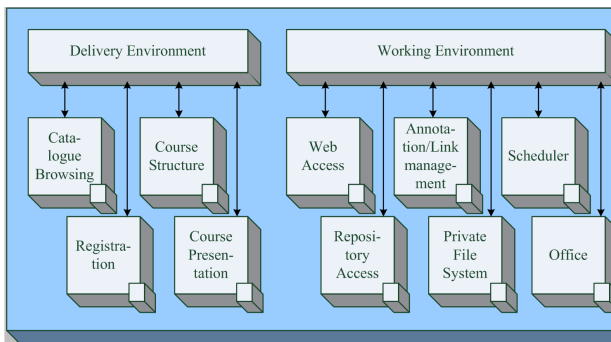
Delivery Environment

Catalogue Browsing

Course Structure

Registration

Course Presentation

Working Environment

Web Access

Annotation/Link management

Scheduler

Repository Access

Private File System

Office